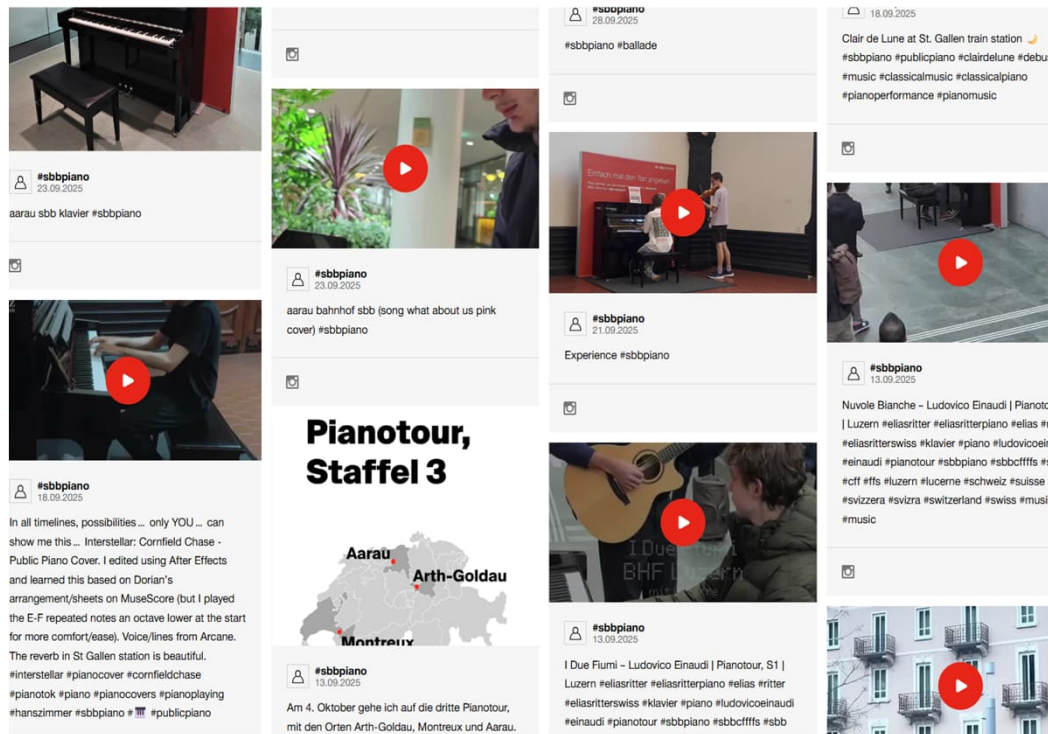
#sbbpiano
23.09.2025

aarau sbb klavier #sbbpiano

#sbbpiano
18.09.2025

In all timelines, possibilities ... only YOU ... can show me this ... Interstellar: Cornfield Chase - Public Piano Cover. I edited using After Effects and learned this based on Dorian's arrangement/sheets on MuseScore (but I played the E-F repeated notes an octave lower at the start for more comfort/ease). Voice/lines from Arcane. The reverb in St Gallen station is beautiful. #interstellar #pianocover #cornfieldchase #pianotok #piano #pianocovers #pianoplaying #hanszimmer #sbbpiano # 🎹 #publicpiano

#sbbpiano
23.09.2025

aarau bahnhof sbb (song what about us pink cover) #sbbpiano

Pianotour, Staffel 3

Aarau
Arth-Goldau
Montreux

#sbbpiano
13.09.2025

Am 4. Oktober gehe ich auf die dritte Pianotour, mit den Orten Arth-Goldau, Montreux und Aarau.

#sbbpiano
28.09.2025

#sbbpiano #ballade

Einfach mal den Ton angeben

#sbbpiano
21.09.2025

Experience #sbbpiano

I Due Fiumi
BHF Luzern

#sbbpiano
13.09.2025

I Due Fiumi – Ludovico Einaudi | Pianotour, S1 | Luzern #eliasritter #eliasritterpiano #elias #ritter #eliasritterswiss #klavier #piano #ludovicoeinaudi #einaudi #pianotour #sbbpiano #sbbcffffs #sbb

18.09.2025

Clair de Lune at St. Gallen train station 🌙 #sbbpiano #publicpiano #clairdelune #debu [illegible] #music #classicalmusic #classicalpiano #pianoperformance #pianomusic

#sbbpiano
13.09.2025

Nuvole Bianche – Ludovico Einaudi | Pianoto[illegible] | Luzern #eliasritter #eliasritterpiano #elias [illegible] #eliasritterswiss #klavier #piano #ludovicoei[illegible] #einaudi #pianotour #sbbpiano #sbbcffffs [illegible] #cff #ffs #luzern #lucerne #schweiz #suisse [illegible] #svizzera #svizra #switzerland #swiss #musi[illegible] #music